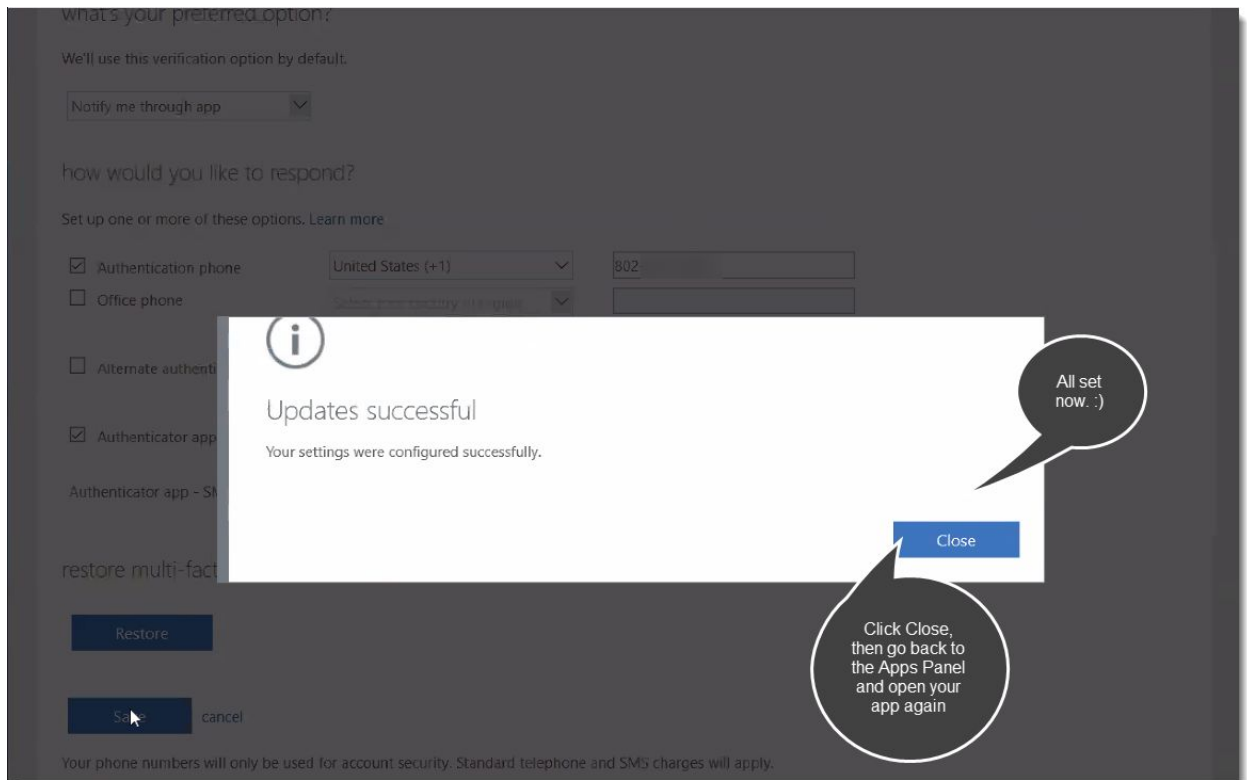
what's your preferred option?

We'll use this verification option by default.

Notify me through app

how would you like to respond?

Set up one or more of these options. Learn more

Authentication phone | United States (+1) | 802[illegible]

Office phone | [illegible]

Alternate authenti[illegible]

Authenticator app

Authenticator app - S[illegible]

Updates successful

Your settings were configured successfully.

Close

All set now. :)

restore multi-fact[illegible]

Restore

Click Close, then go back to the Apps Panel and open your app again

Sa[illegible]e cancel

Your phone numbers will only be used for account security. Standard telephone and SMS charges will apply.